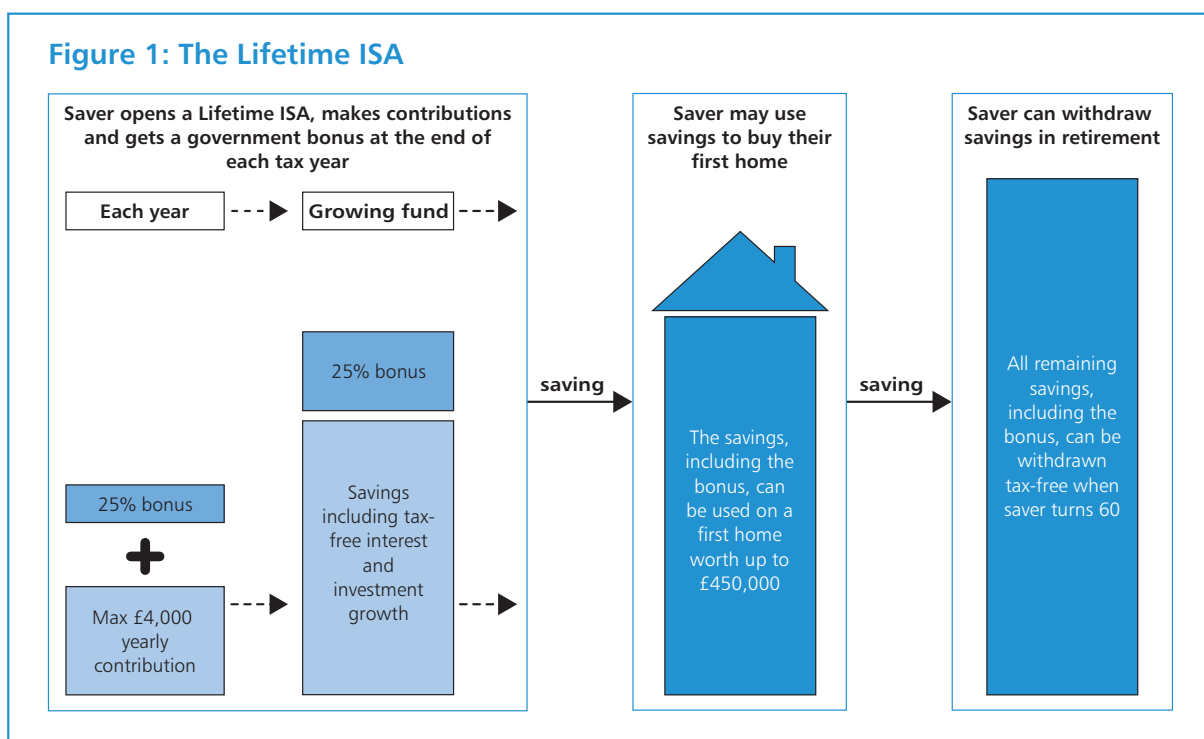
Figure 1: The Lifetime ISA

Saver opens a Lifetime ISA, makes contributions and gets a government bonus at the end of each tax year

Each year

Growing fund

25% bonus

25% bonus

Savings including tax-free interest and investment growth

Max £4,000 yearly contribution

saving

Saver may use savings to buy their first home

The savings, including the bonus, can be used on a first home worth up to £450,000

saving

Saver can withdraw savings in retirement

All remaining savings, including the bonus, can be withdrawn tax-free when saver turns 60